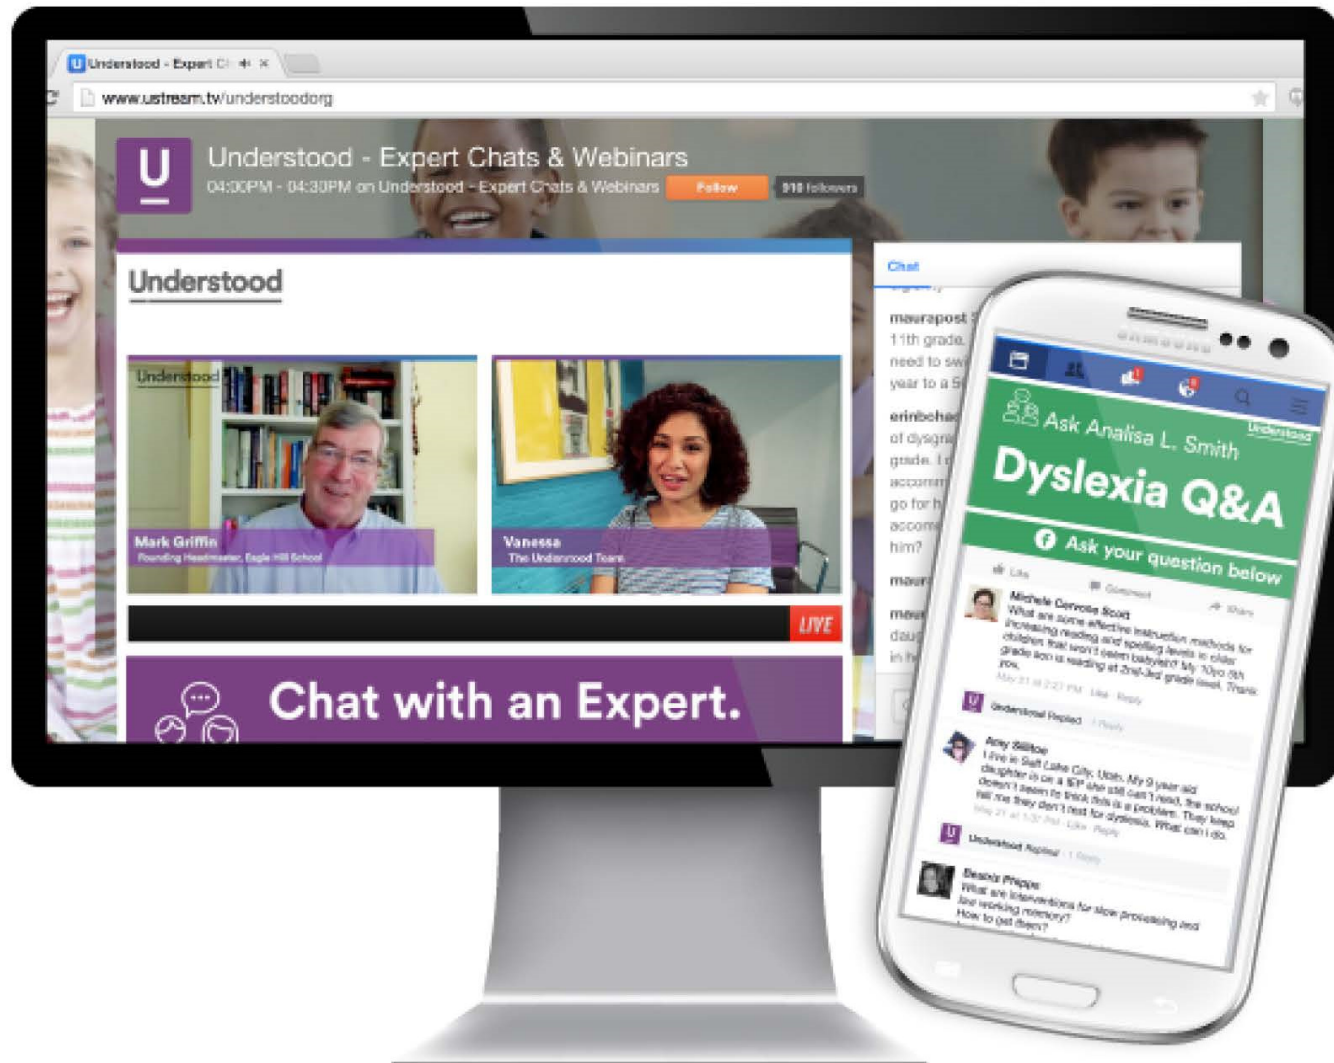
Understood - Expert Ch

www.ustream.tv/understoodorg

U

Understood - Expert Chats & Webinars

04:00PM - 04:30PM on Understood - Expert Chats & Webinars

Follow

910 followers

Understood

Understood

Mark Griffin

Founding Headmaster, Eagle Hill School

Vanessa

The Understood Team

LIVE

Chat with an Expert.

Chat

maurapost

11th grade.

need to sw

year to a 5

erinbohe

of dysgra

grade. I

accomm

go for h

accom

him?

maur

mau

daug

in h

Ask Analisa L. Smith

Understood

Dyslexia Q&A

Ask your question below

Like

Comment

Share

Michele Cervone Scott

What are some effective instruction methods for increasing reading and spelling levels in older children that won't seem babyish? My 10yo 5th grade son is reading at 2nd-3rd grade level. Thank you.

May 21 at 2:27 PM · Like · Reply

Understood Replied · 1 Reply

Amy Stilton

I live in Salt Lake City, Utah. My 9 year old daughter is on a IEP she still can't read, the school doesn't seem to think this is a problem. They keep tell me they don't test for dyslexia. What can I do.

May 21 at 1:30 PM · Like · Reply

Understood Replied · 1 Reply

Deanie Phipps

What are interventions for slow processing and low working memory?

How to get them?